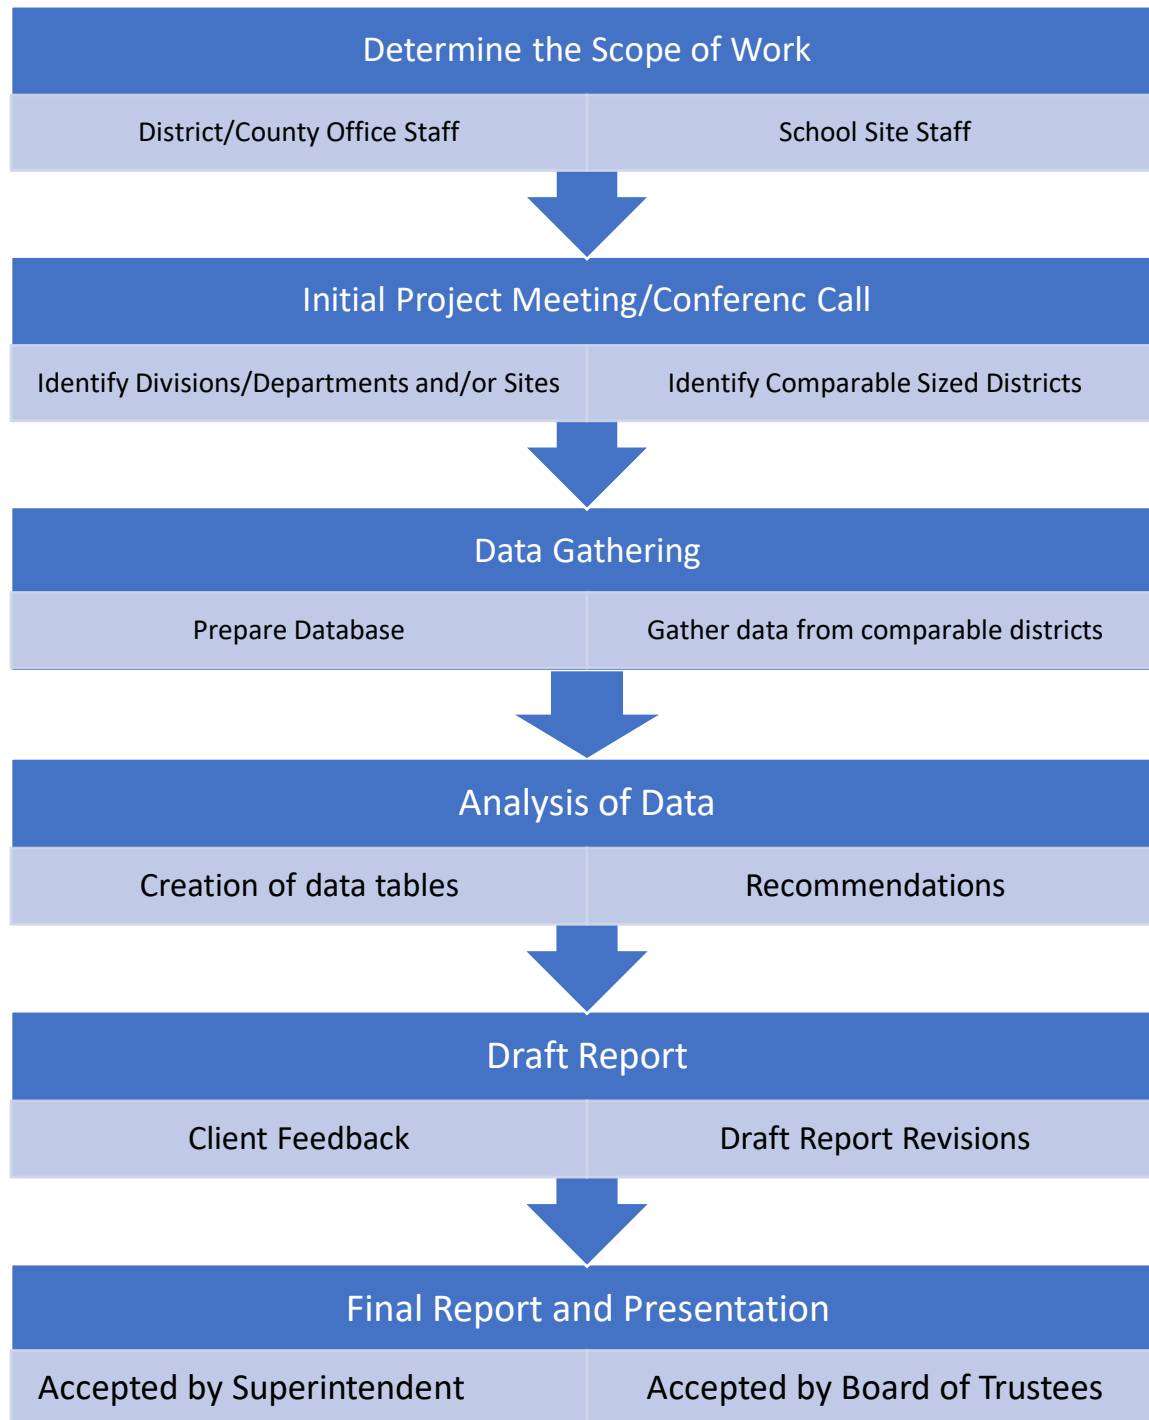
Determine the Scope of Work

District/County Office Staff

School Site Staff

Initial Project Meeting/Conferenc Call

Identify Divisions/Departments and/or Sites

Identify Comparable Sized Districts

Data Gathering

Prepare Database

Gather data from comparable districts

Analysis of Data

Creation of data tables

Recommendations

Draft Report

Client Feedback

Draft Report Revisions

Final Report and Presentation

Accepted by Superintendent

Accepted by Board of Trustees